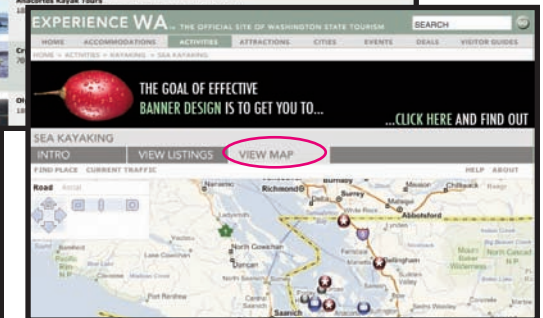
Anacortes Kayak Tours

Cr

Ol

EXPERIENCE WA THE OFFICIAL SITE OF WASHINGTON STATE TOURISM

SEARCH

HOME ACCOMMODATIONS ACTIVITIES ATTRACTIONS CITIES EVENTS DEALS VISITOR GUIDES

HOME > ACTIVITIES > KAYAKING > SEA KAYAKING

THE GOAL OF EFFECTIVE BANNER DESIGN IS TO GET YOU TO... ...CLICK HERE AND FIND OUT

SEA KAYAKING

INTRO VIEW LISTINGS VIEW MAP

FIND PLACE CURRENT TRAFFIC HELP ABOUT

Road Aerial

Nanaimo Richmond Burnaby Surrey Abbotsford Ladysmith North Cowichan Duncan Bellingham Port Renfrew Saanich Baker Wilderness North Cascad